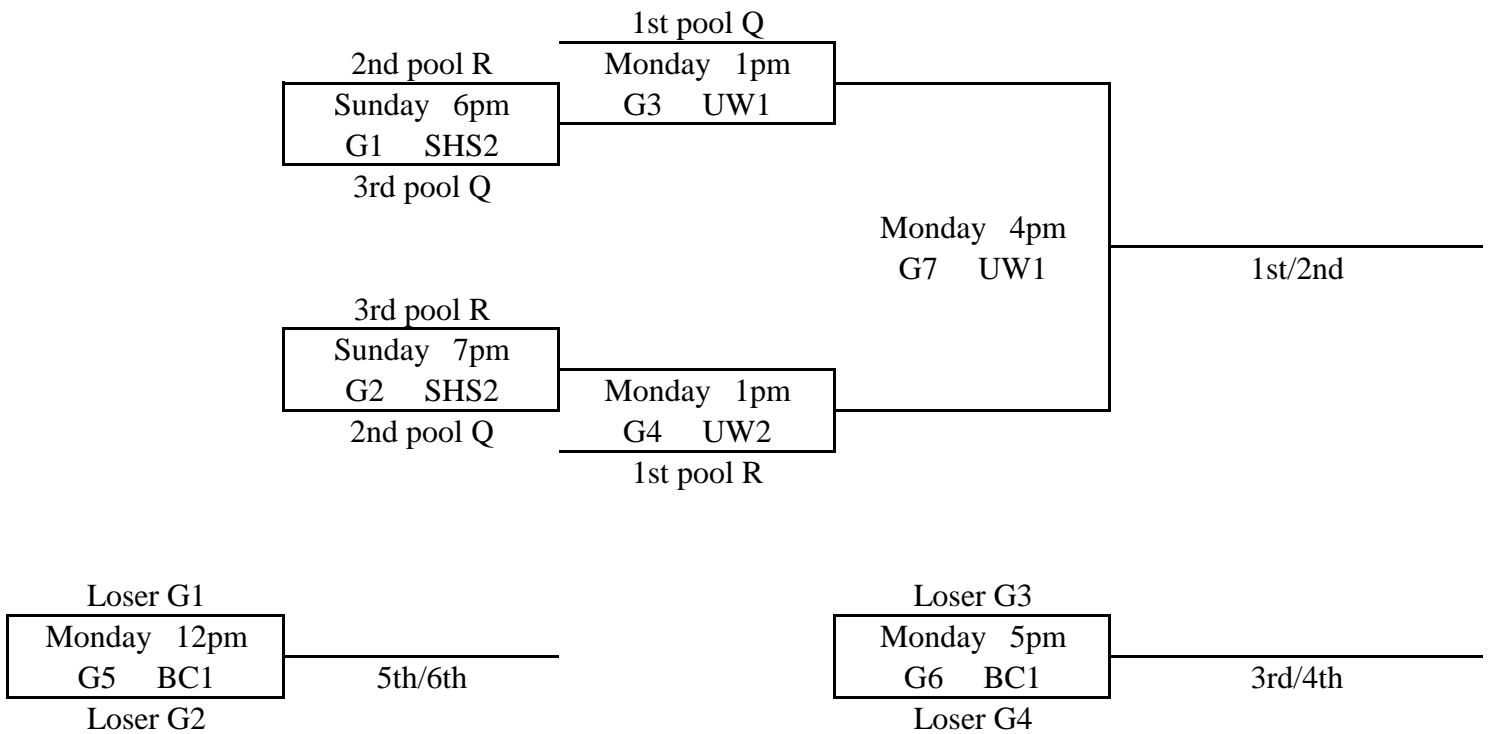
1st pool Q
Monday 1pm
G3 UW1

2nd pool R
Sunday 6pm
G1 SHS2
3rd pool Q

Monday 4pm
G7 UW1

1st/2nd

3rd pool R
Sunday 7pm
G2 SHS2
2nd pool Q

Monday 1pm
G4 UW2
1st pool R

Loser G1
Monday 12pm
G5 BC1
Loser G2

5th/6th

Loser G3
Monday 5pm
G6 BC1
Loser G4

3rd/4th